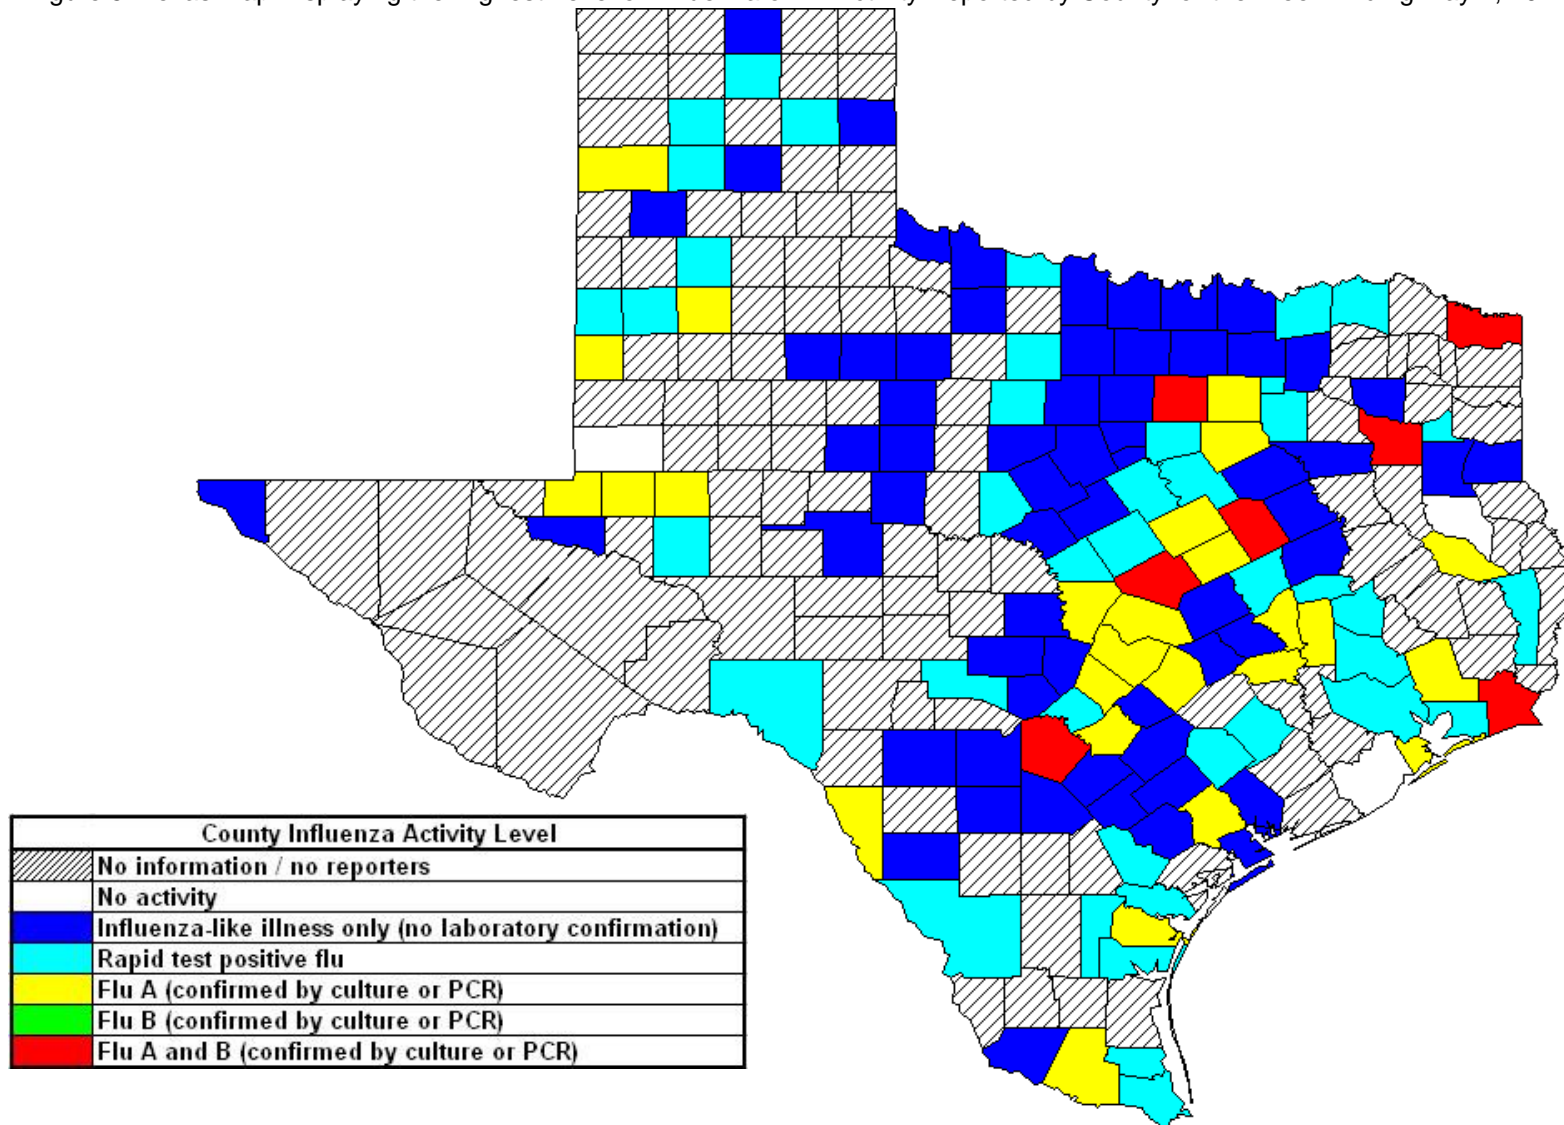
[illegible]

| County Influenza Activity Level |
|---|
| No information / no reporters |
| No activity |
| Influenza-like illness only (no laboratory confirmation) |
| Rapid test positive flu |
| Flu A (confirmed by culture or PCR) |
| Flu B (confirmed by culture or PCR) |
| Flu A and B (confirmed by culture or PCR) |